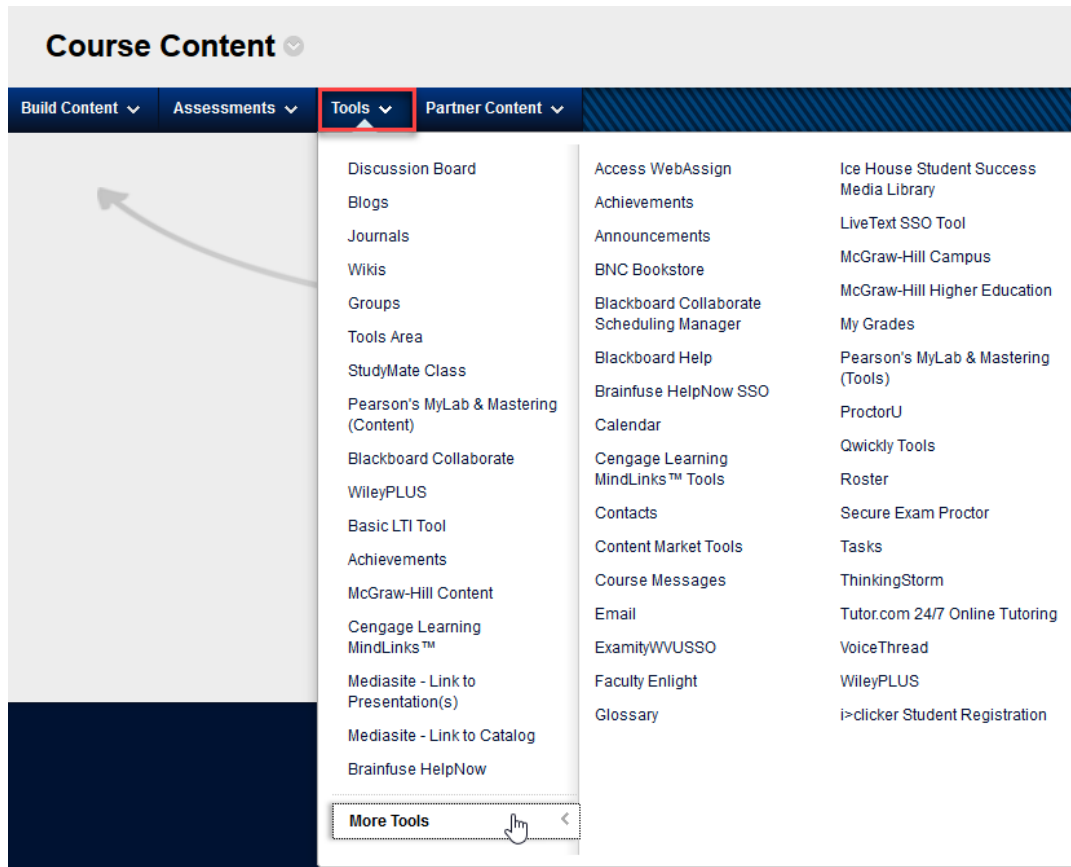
Course Content

Build Content Assessments Tools Partner Content

Discussion Board
Blogs
Journals
Wikis
Groups
Tools Area
StudyMate Class
Pearson's MyLab & Mastering (Content)
Blackboard Collaborate
WileyPLUS
Basic LTI Tool
Achievements
McGraw-Hill Content
Cengage Learning MindLinks™
Mediasite - Link to Presentation(s)
Mediasite - Link to Catalog
Brainfuse HelpNow
More Tools

Access WebAssign
Achievements
Announcements
BNC Bookstore
Blackboard Collaborate Scheduling Manager
Blackboard Help
Brainfuse HelpNow SSO
Calendar
Cengage Learning MindLinks™ Tools
Contacts
Content Market Tools
Course Messages
Email
ExamityWVUSSO
Faculty Enlight
Glossary

Ice House Student Success Media Library
LiveText SSO Tool
McGraw-Hill Campus
McGraw-Hill Higher Education
My Grades
Pearson's MyLab & Mastering (Tools)
ProctorU
Qwickly Tools
Roster
Secure Exam Proctor
Tasks
ThinkingStorm
Tutor.com 24/7 Online Tutoring
VoiceThread
WileyPLUS
i>clicker Student Registration